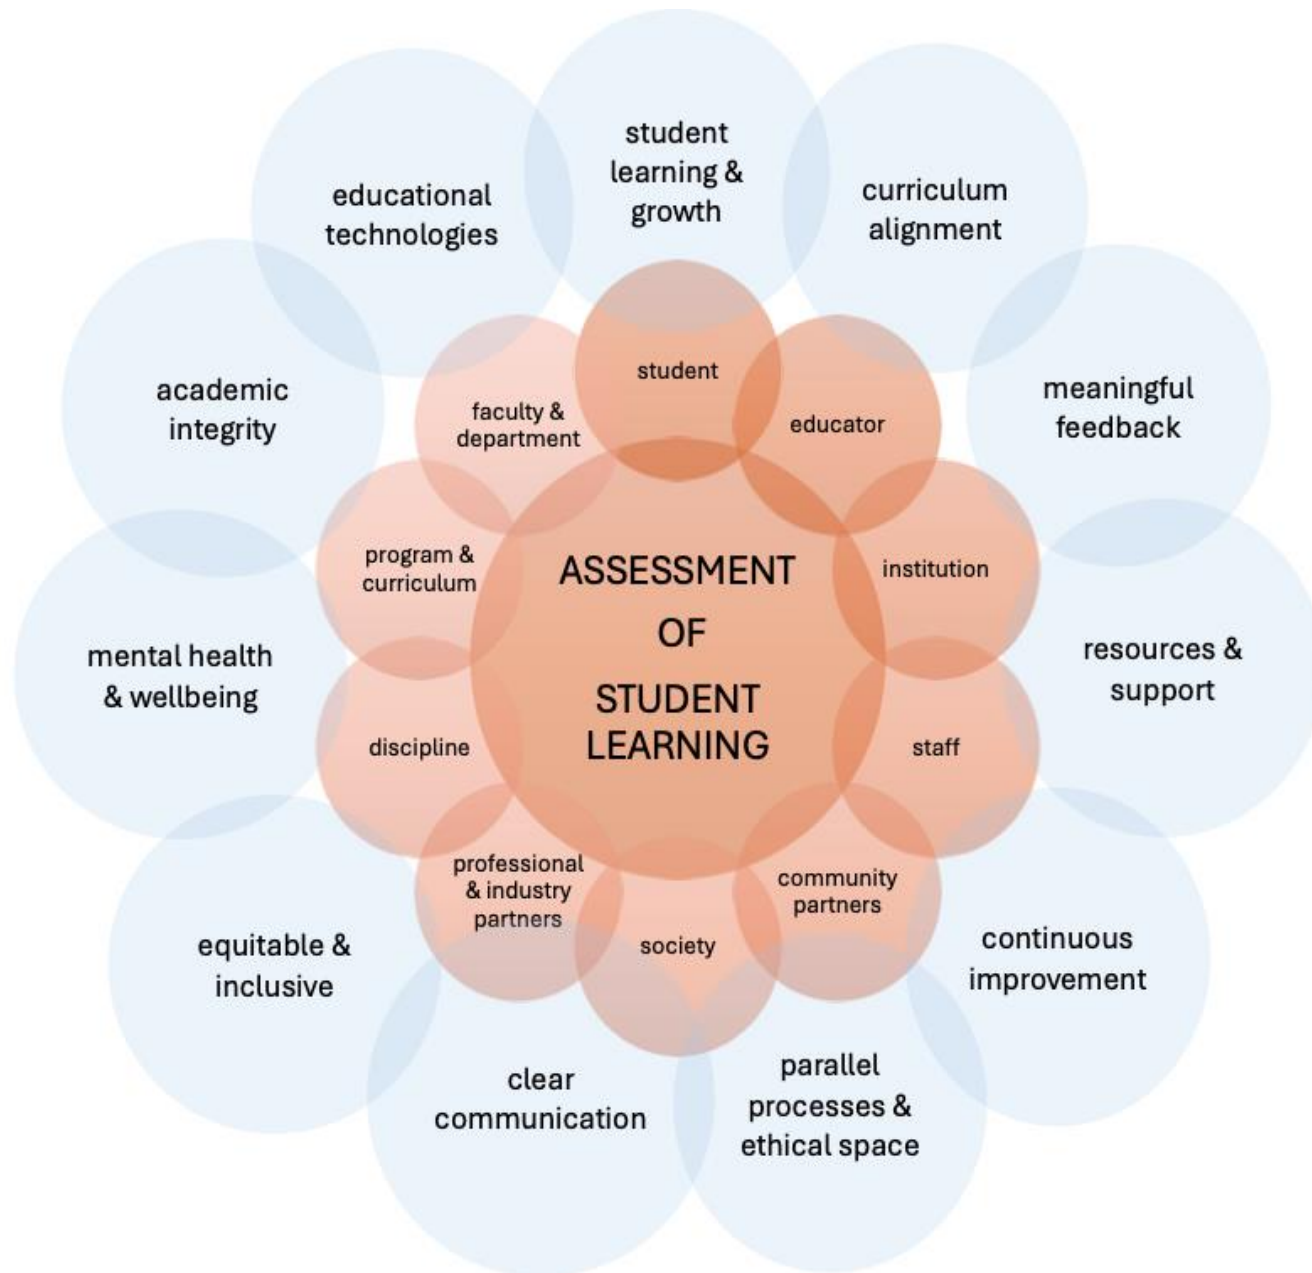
ASSESSMENT OF STUDENT LEARNING

student

educator

institution

staff

community partners

society

professional & industry partners

discipline

program & curriculum

faculty & department

student learning & growth

curriculum alignment

meaningful feedback

resources & support

continuous improvement

parallel processes & ethical space

clear communication

equitable & inclusive

mental health & wellbeing

academic integrity

educational technologies